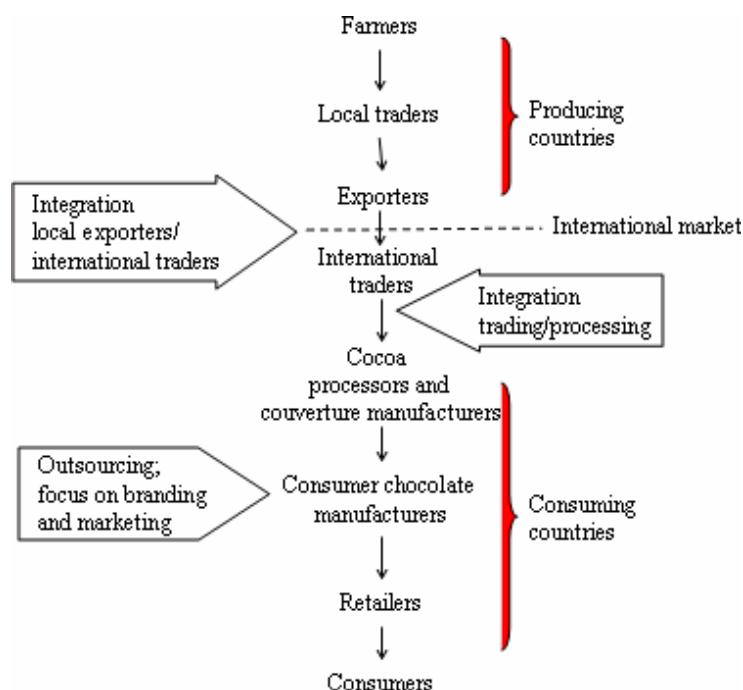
Farmers

Local traders

Producing countries

Integration local exporters/ international traders

Exporters

International market

International traders

Integration trading/processing

Cocoa processors and couverture manufacturers

Outsourcing; focus on branding and marketing

Consumer chocolate manufacturers

Consuming countries

Retailers

Consumers